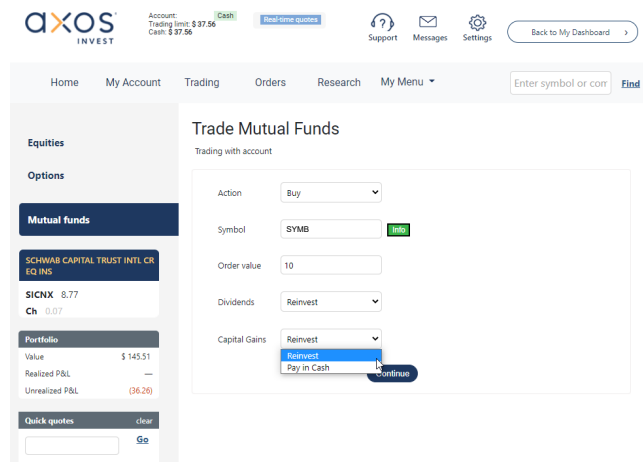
axos INVEST

Account: Cash
Trading limit: $ 37.56
Cash: $ 37.56

Real-time quotes

Support Messages Settings

Back to My Dashboard ›

Home My Account Trading Orders Research My Menu ▾ Enter symbol or com Find

Equities

Options

Mutual funds

SCHWAB CAPITAL TRUST INTL CR EQ INS

SICNX 8.77
Ch 0.07

Portfolio

| | |
|---|---|
| Value | $ 145.51 |
| Realized P&L | — |
| Unrealized P&L | (36.26) |

Quick quotes clear

Go

Trade Mutual Funds
Trading with account

Action Buy

Symbol SYMB Info

Order value 10

Dividends Reinvest

Capital Gains Reinvest
Reinvest
Pay in Cash

Continue